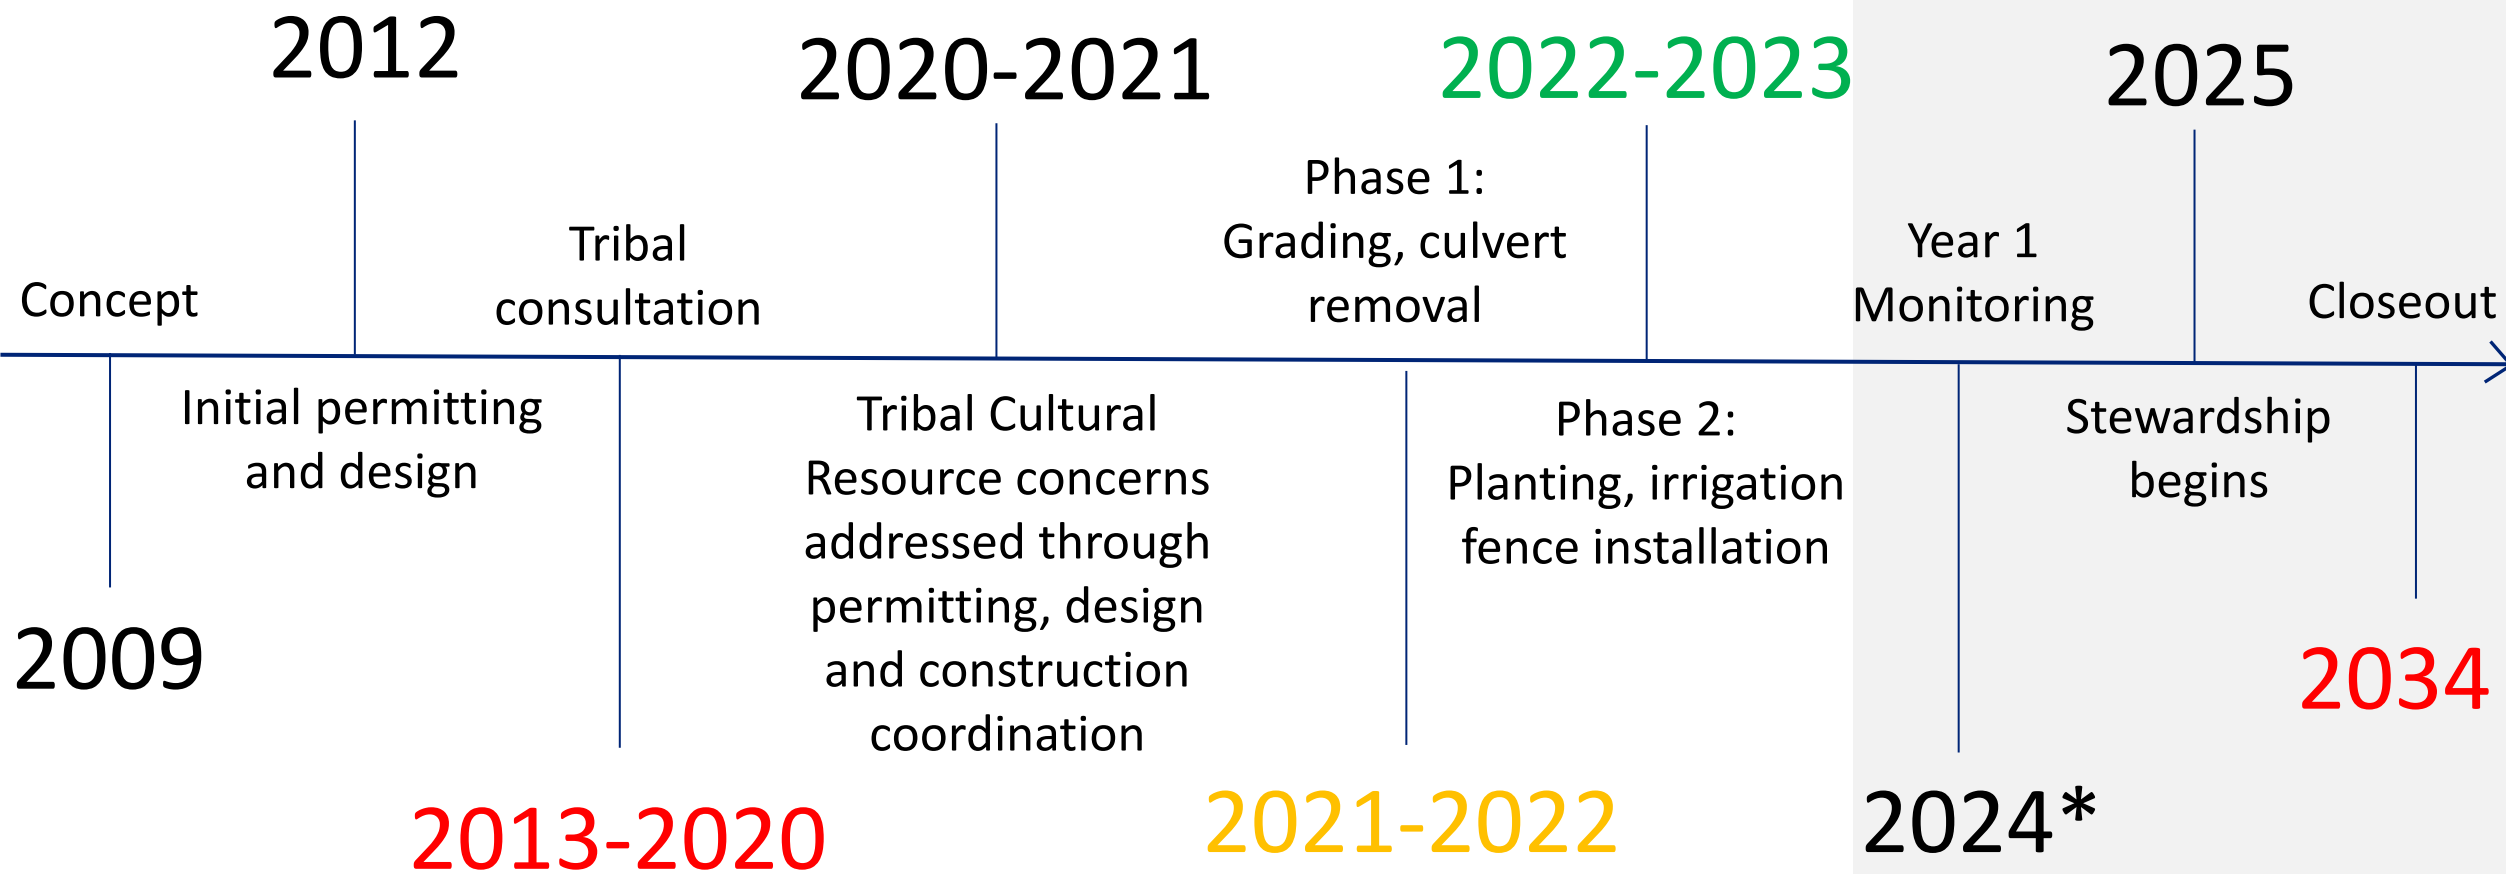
2012

2020-2021

2022-2023

2025

Concept

Tribal consultation

Phase 1: Grading, culvert removal

Year 1 Monitoring

Closeout

Initial permitting and design

Tribal Cultural Resource concerns addressed through permitting, design and construction coordination

Phase 2: Planting, irrigation fence installation

Stewardship begins

2009

2013-2020

2021-2022

2024*

2034